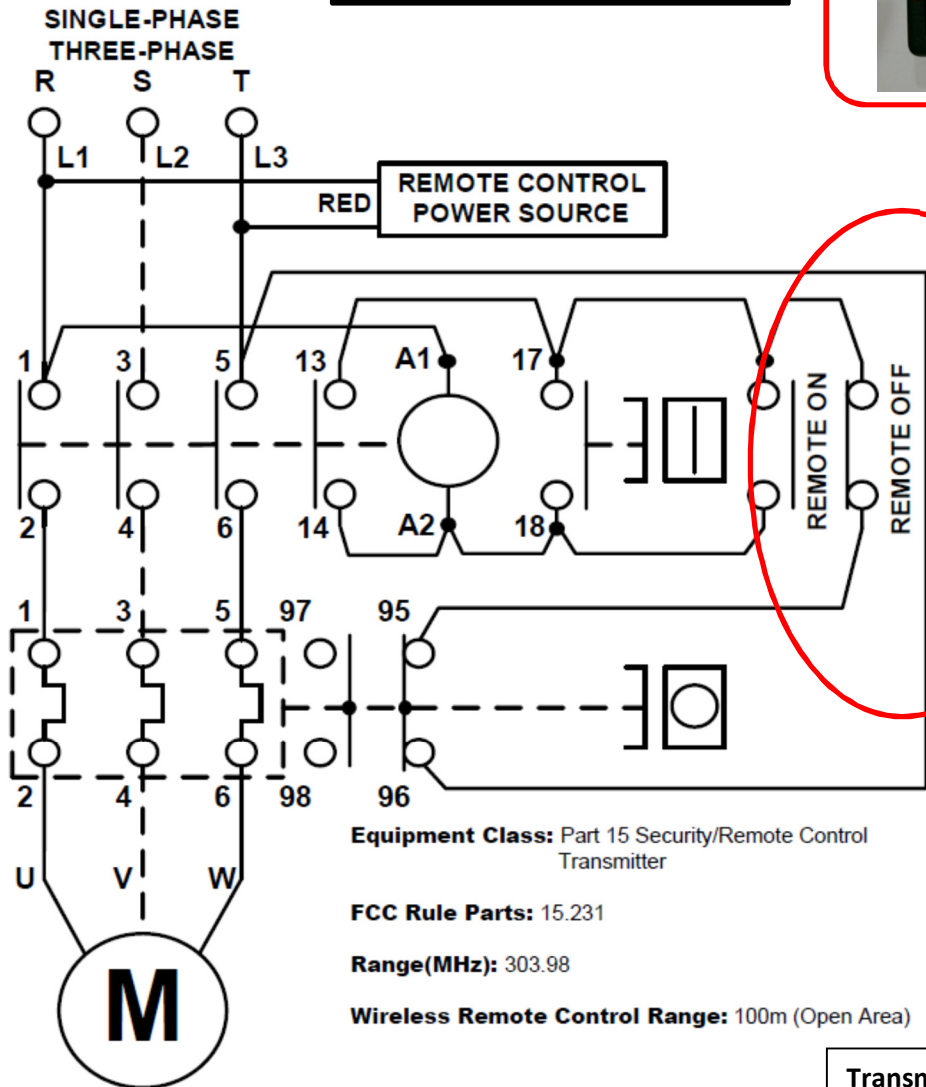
SINGLE-PHASE
THREE-PHASE
R S T
L1 L2 L3
RED
REMOTE CONTROL POWER SOURCE
1 3 5 13 A1 17
REMOTE ON
REMOTE OFF
2 4 6 14 A2 18
1 3 5 97 95
2 4 6 98 96
U V W
M

**Equipment Class:** Part 15 Security/Remote Control Transmitter

**FCC Rule Parts:** 15.231

**Range(MHz):** 303.98

**Wireless Remote Control Range:** 100m (Open Area)

Transm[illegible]